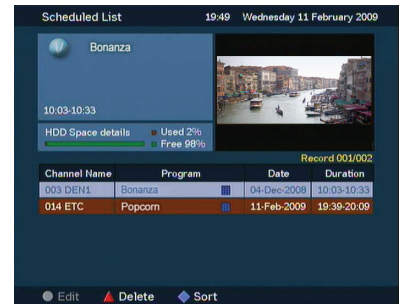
Scheduled List 19:49 Wednesday 11 February 2009

Bonanza

10:03-10:33

HDD Space details
Used 2%
Free 98%

Record 001/002

| Channel Name | Program | Date | Duration |
|---|---|---|---|
| 003 DEN1 | Bonanza | 04-Dec-2008 | 10:03-10:33 |
| 014 ETC | Popcorn | 11-Feb-2009 | 19:39-20:09 |

Edit Delete Sort